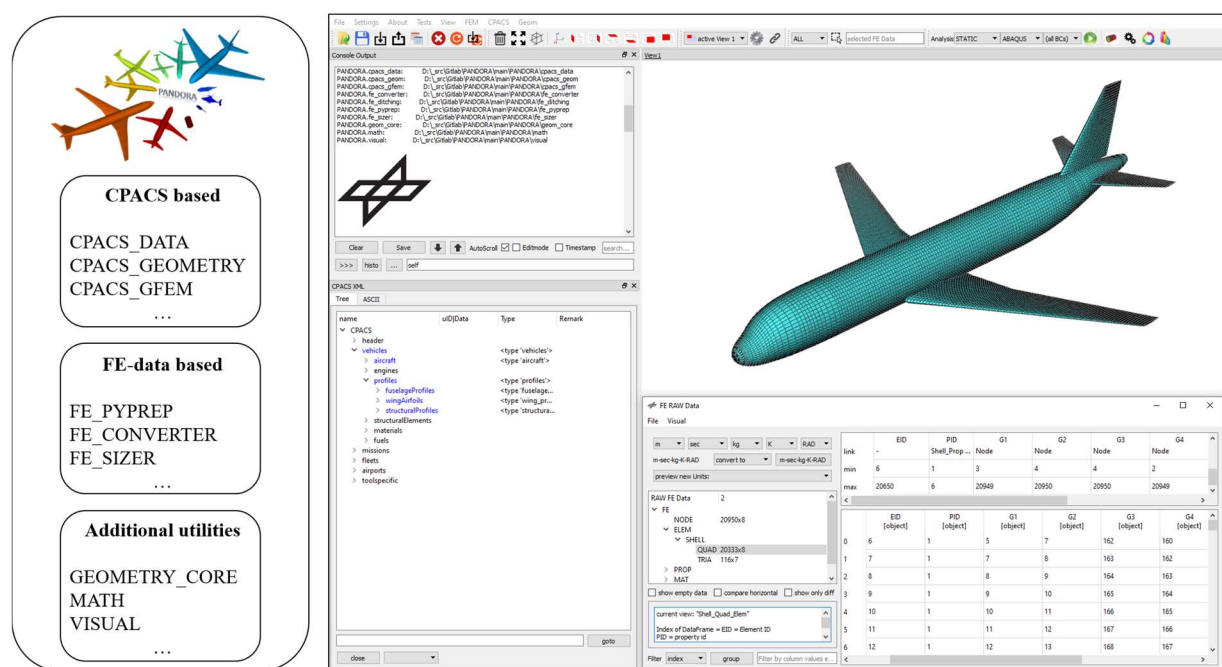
PANDORA

CPACS based

CPACS_DATA
CPACS_GEOMETRY
CPACS_GFEM
...

FE-data based

FE_PYPREP
FE_CONVERTER
FE_SIZER
...

Additional utilities

GEOMETRY_CORE
MATH
VISUAL
...

File Settings About Tests View FEM CPACS Geom

active View 1 ALL selected FE Data Analysis STATIC ABAQUS (all BCs)

Console Output

PANDORA.cpacs_data: D:\_src\Gitlab\PANDORA\main\PANDORA\cpacs_data
PANDORA.cpacs_geom: D:\_src\Gitlab\PANDORA\main\PANDORA\cpacs_geom
PANDORA.cpacs_gfem: D:\_src\Gitlab\PANDORA\main\PANDORA\cpacs_gfem
PANDORA.fe_converter: D:\_src\Gitlab\PANDORA\main\PANDORA\fe_converter
PANDORA.fe_ditching: D:\_src\Gitlab\PANDORA\main\PANDORA\fe_ditching
PANDORA.fe_pyprep: D:\_src\Gitlab\PANDORA\main\PANDORA\fe_pyprep
PANDORA.fe_sizer: D:\_src\Gitlab\PANDORA\main\PANDORA\fe_sizer
PANDORA.geom_core: D:\_src\Gitlab\PANDORA\main\PANDORA\geom_core
PANDORA.math: D:\_src\Gitlab\PANDORA\main\PANDORA\math
PANDORA.visual: D:\_src\Gitlab\PANDORA\main\PANDORA\visual

Clear Save AutoScroll Editmode Timestamp search...
>>> histo ... self

CPACS XML
Tree ASCII

| name | uID\|Data | Type | Remark |
|---|---|---|---|
| CPACS | | | |
| header | | | |
| vehicles | | <type 'vehicles'> | |
| aircraft | | <type 'aircraft'> | |
| engines | | | |
| profiles | | <type 'profiles'> | |
| fuselageProfiles | | <type 'fuselage... | |
| wingAirfoils | | <type 'wing_pr... | |
| structuralProfiles | | <type 'structura... | |
| structuralElements | | | |
| materials | | | |
| fuels | | | |
| missions | | | |
| fleets | | | |
| airports | | | |
| toolspecific | | | |

goto
close

View1

FE RAW Data
File Visual

m sec kg K RAD
m-sec-kg-K-RAD convert to m-sec-kg-K-RAD
preview new Units:

RAW FE Data 2
FE
NODE 20950x8
ELEM
SHELL
QUAD 20333x8
TRIA 116x7
PROP
MAT

show empty data compare horizontal show only diff

current view: "Shell_Quad_Elem"

Index of DataFrame = EID = Element ID
PID = property id

Filter index group Filter by column values e...

| | EID | PID | G1 | G2 | G3 | G4 |
|---|---|---|---|---|---|---|
| link | - | Shell_Prop ... | Node | Node | Node | Node |
| min | 6 | 1 | 3 | 4 | 4 | 2 |
| max | 20650 | 6 | 20949 | 20950 | 20950 | 20949 |

| | EID [object] | PID [object] | G1 [object] | G2 [object] | G3 [object] | G4 [object] |
|---|---|---|---|---|---|---|
| 0 | 6 | 1 | 5 | 7 | 162 | 160 |
| 1 | 7 | 1 | 7 | 8 | 163 | 162 |
| 2 | 8 | 1 | 8 | 9 | 164 | 163 |
| 3 | 9 | 1 | 9 | 10 | 165 | 164 |
| 4 | 10 | 1 | 10 | 11 | 166 | 165 |
| 5 | 11 | 1 | 11 | 12 | 167 | 166 |
| 6 | 12 | 1 | 12 | 13 | 168 | 167 |